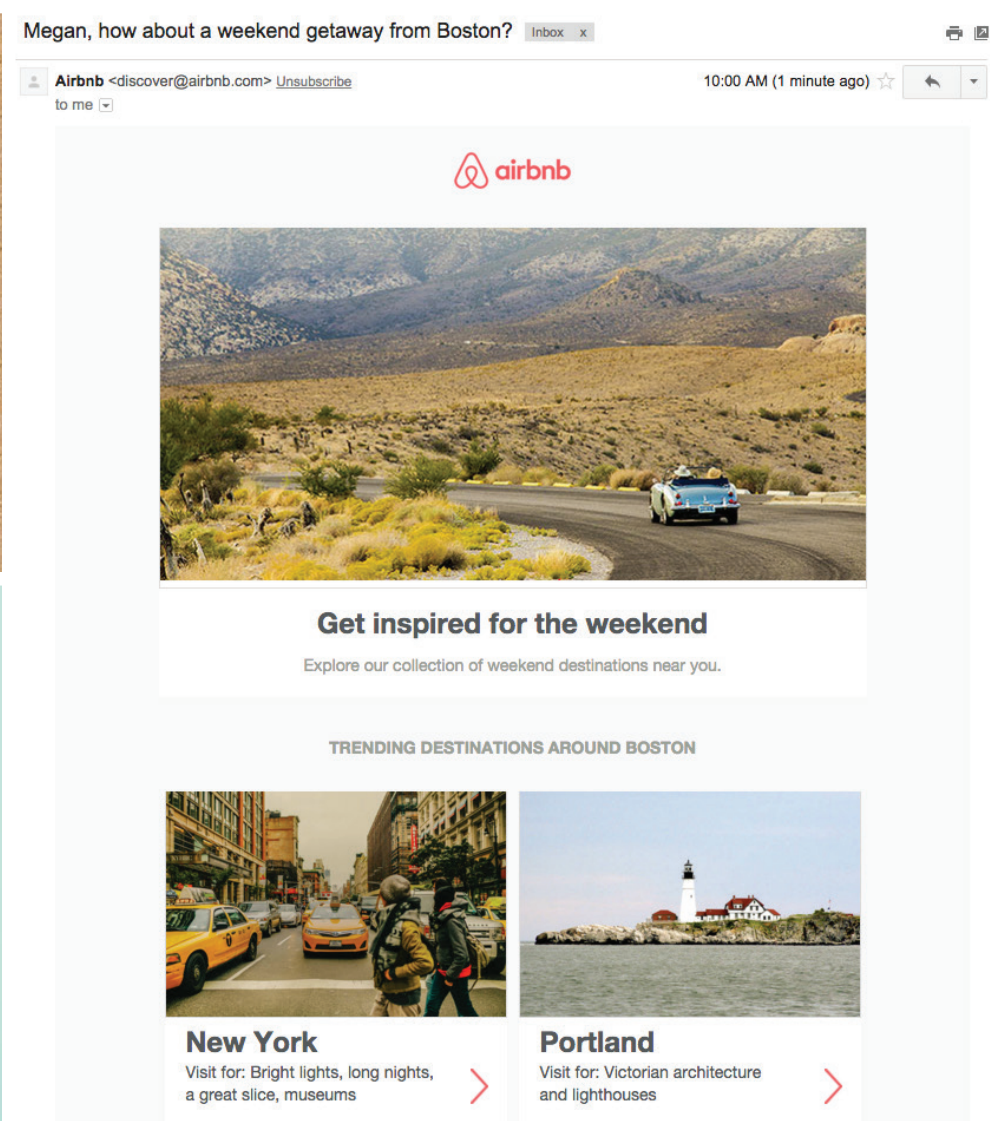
Megan, how about a weekend getaway from Boston? Inbox x

Airbnb <discover@airbnb.com> Unsubscribe
to me

10:00 AM (1 minute ago)

airbnb

Get inspired for the weekend

Explore our collection of weekend destinations near you.

TRENDING DESTINATIONS AROUND BOSTON

New York
Visit for: Bright lights, long nights, a great slice, museums

Portland
Visit for: Victorian architecture and lighthouses